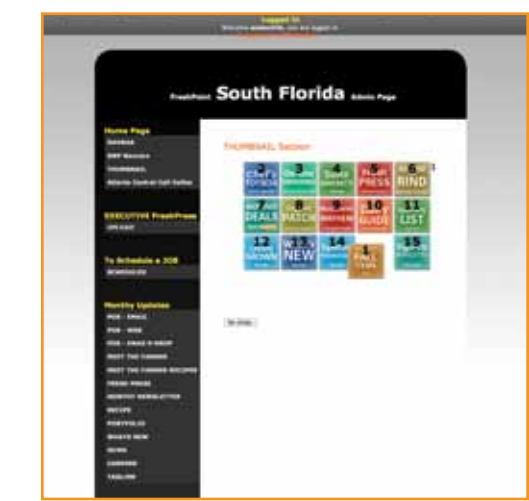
Logged In
Welcome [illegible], you are logged in
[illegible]

FreshPoint South Florida Admin Page

Home Page
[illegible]
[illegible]
THUMBNAIL
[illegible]

EXECUTIVE FreshPress
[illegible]

To Schedule a JOB
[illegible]

Monthly Updates
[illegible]
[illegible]
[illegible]
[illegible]
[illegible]
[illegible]
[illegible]
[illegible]
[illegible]
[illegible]
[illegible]
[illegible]
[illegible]

THUMBNAIL Section

2 CHEF'S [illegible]
3 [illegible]
4 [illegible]
5 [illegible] PRESS
6 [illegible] RIND
7 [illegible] DEALS
8 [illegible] PATCH
9 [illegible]
10 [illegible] GUIDE
11 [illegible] LIST
12 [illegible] GROWN
13 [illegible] NEW
14 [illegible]
1 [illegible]
15 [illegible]

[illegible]